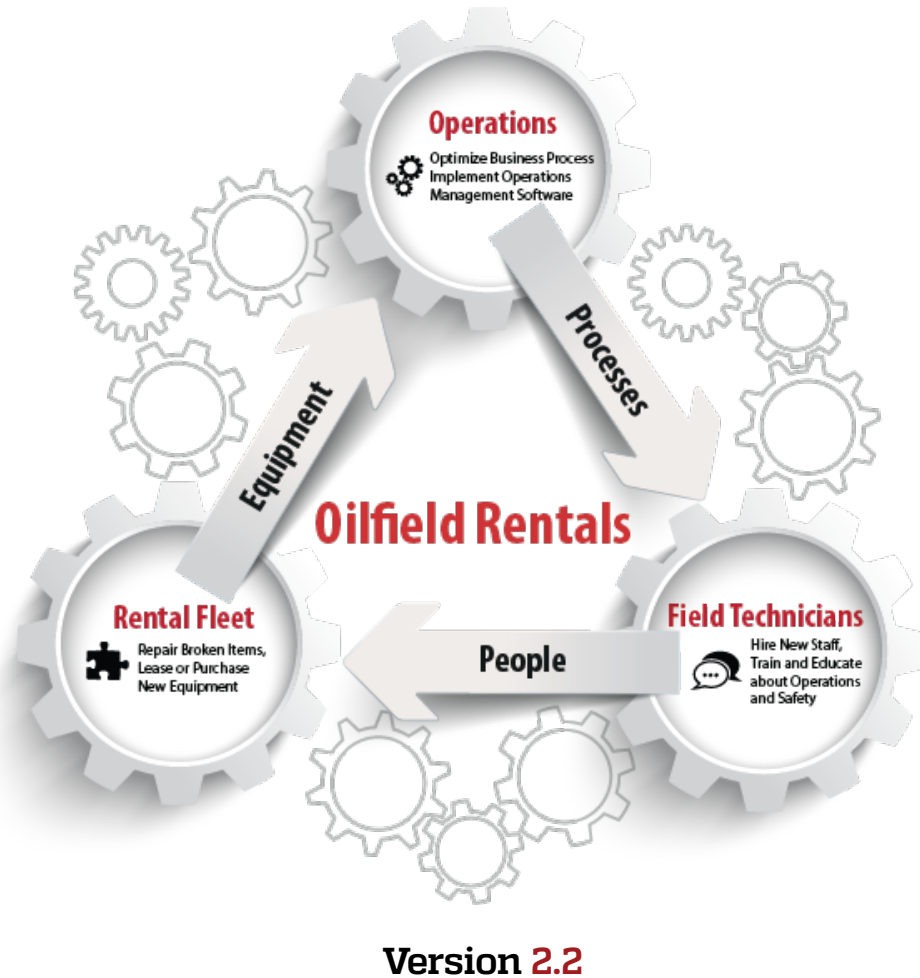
Operations
Optimize Business Process
Implement Operations
Management Software

Processes

Equipment

Oilfield Rentals

Rental Fleet
Repair Broken Items,
Lease or Purchase
New Equipment

People

Field Technicians
Hire New Staff,
Train and Educate
about Operations
and Safety

Version 2.2